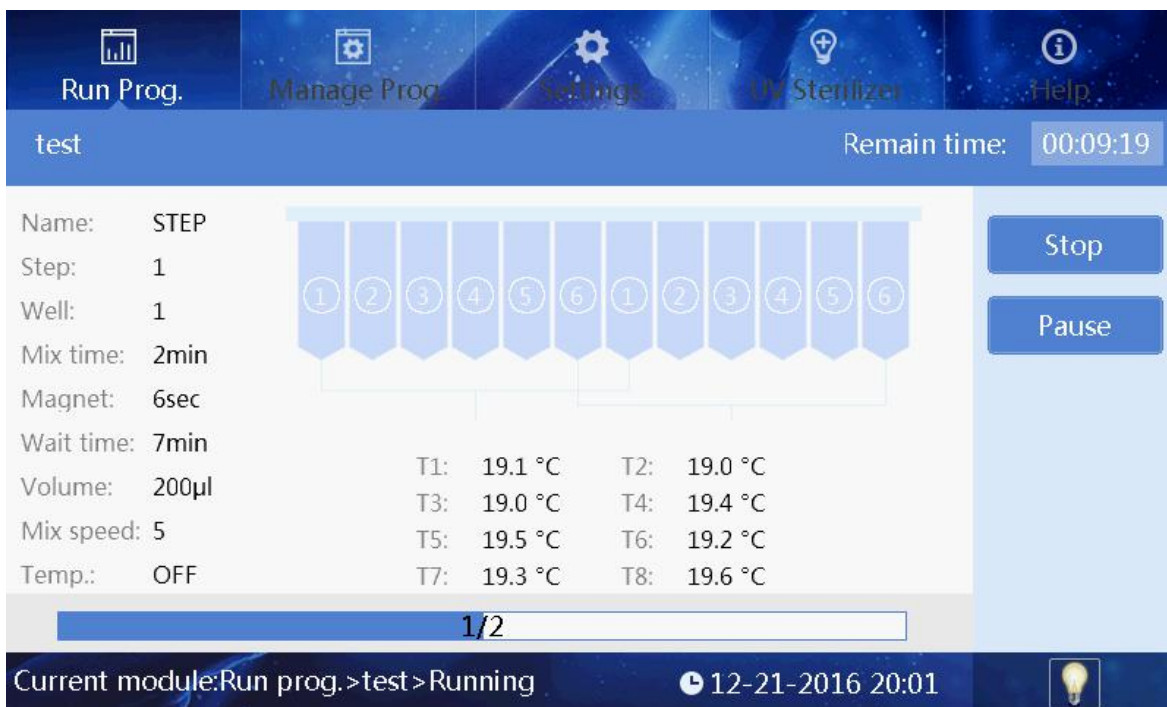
Run Prog.
Manage Prog.
Settings
UV Sterilizer
Help

test
Remain time: 00:09:19

Name: STEP
Step: 1
Well: 1
Mix time: 2min
Magnet: 6sec
Wait time: 7min
Volume: 200µl
Mix speed: 5
Temp.: OFF

① ② ③ ④ ⑤ ⑥ ① ② ③ ④ ⑤ ⑥

T1: 19.1 °C T2: 19.0 °C
T3: 19.0 °C T4: 19.4 °C
T5: 19.5 °C T6: 19.2 °C
T7: 19.3 °C T8: 19.6 °C

Stop
Pause

1/2

Current module:Run prog.>test>Running
12-21-2016 20:01